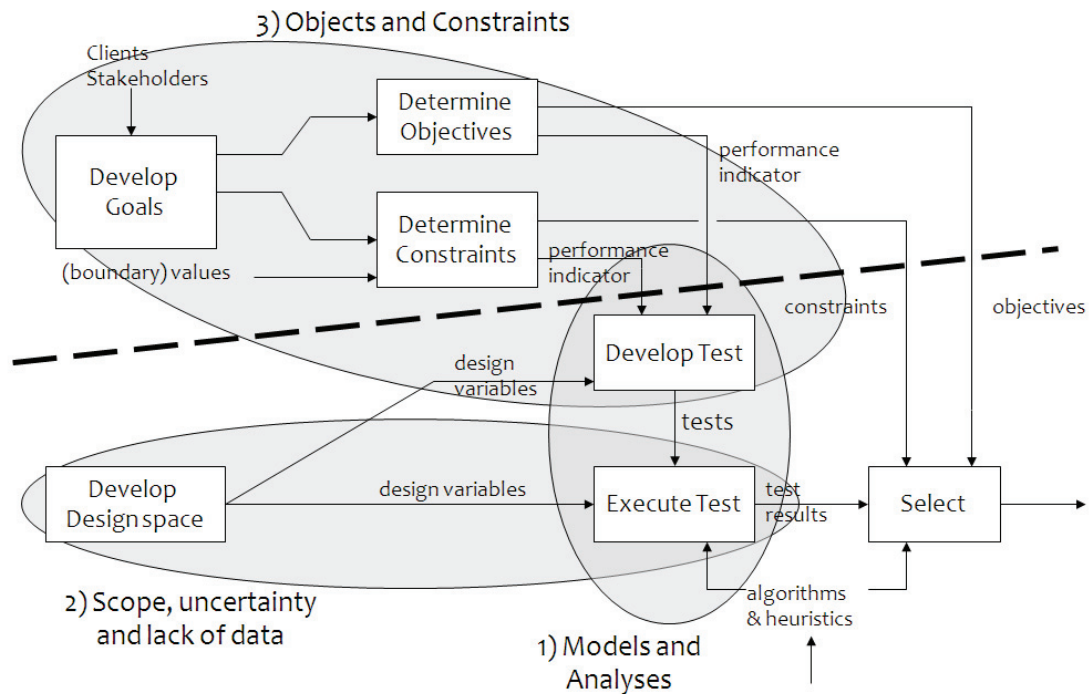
3) Objects and Constraints

Clients
Stakeholders

Develop Goals

Determine Objectives

Determine Constraints

performance indicator

performance indicator

(boundary) values

constraints

objectives

Develop Test

design variables

tests

Develop Design space

design variables

Execute Test

test results

Select

algorithms & heuristics

2) Scope, uncertainty and lack of data

1) Models and Analyses